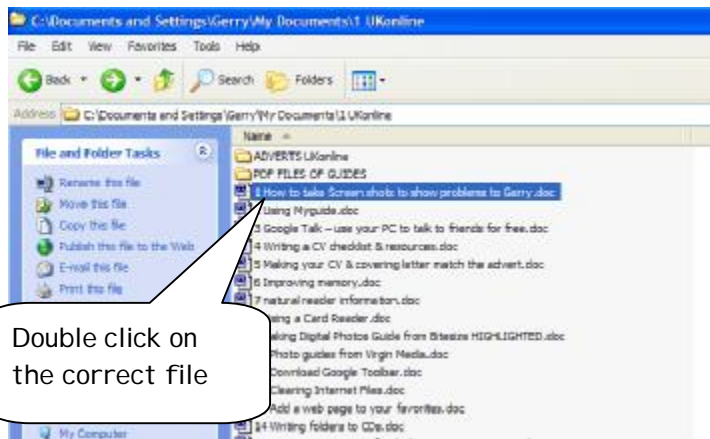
C:\Documents and Settings\Gerry\My Documents\1 UKonline

File Edit View Favorites Tools Help

Back Search Folders

Address C:\Documents and Settings\Gerry\My Documents\1 UKonline

Name

File and Folder Tasks

Rename this file
Move this file
Copy this file
Publish this file to the Web
E-mail this file
Print this file

My Computer

ADVERTS UKonline
PDF FILES OF GUIDES
1 How to take Screen shots to show problems to Gerry.doc
2 Using Myguide.doc
3 Google Talk – use your PC to talk to friends for free.doc
4 Writing a CV checklist & resources.doc
5 Making your CV & covering letter match the advert.doc
6 Improving memory.doc
7 natural reader information.doc
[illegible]ing a Card Reader.doc
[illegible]aking Digital Photos Guide from Bitesize HIGHLIGHTED.doc
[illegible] Photo guides from Virgin Media.doc
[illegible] Download Google Toolbar.doc
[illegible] Clearing Internet Files.doc
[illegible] Add a web page to your favorites.doc
14 Writing folders to CDs.doc

Double click on the correct file